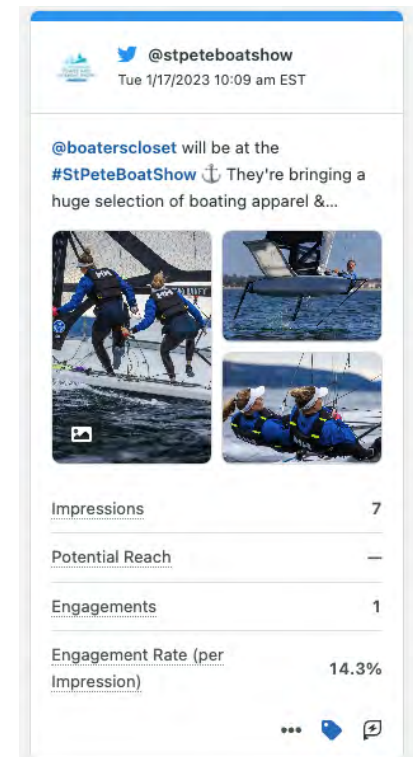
@stpeteboatshow
Tue 1/17/2023 10:09 am EST

@boaterscloset will be at the #StPeteBoatShow ⚓ They're bringing a huge selection of boating apparel &...

| | |
|---|---|
| Impressions | 7 |
| Potential Reach | — |
| Engagements | 1 |
| Engagement Rate (per Impression) | 14.3% |

•••